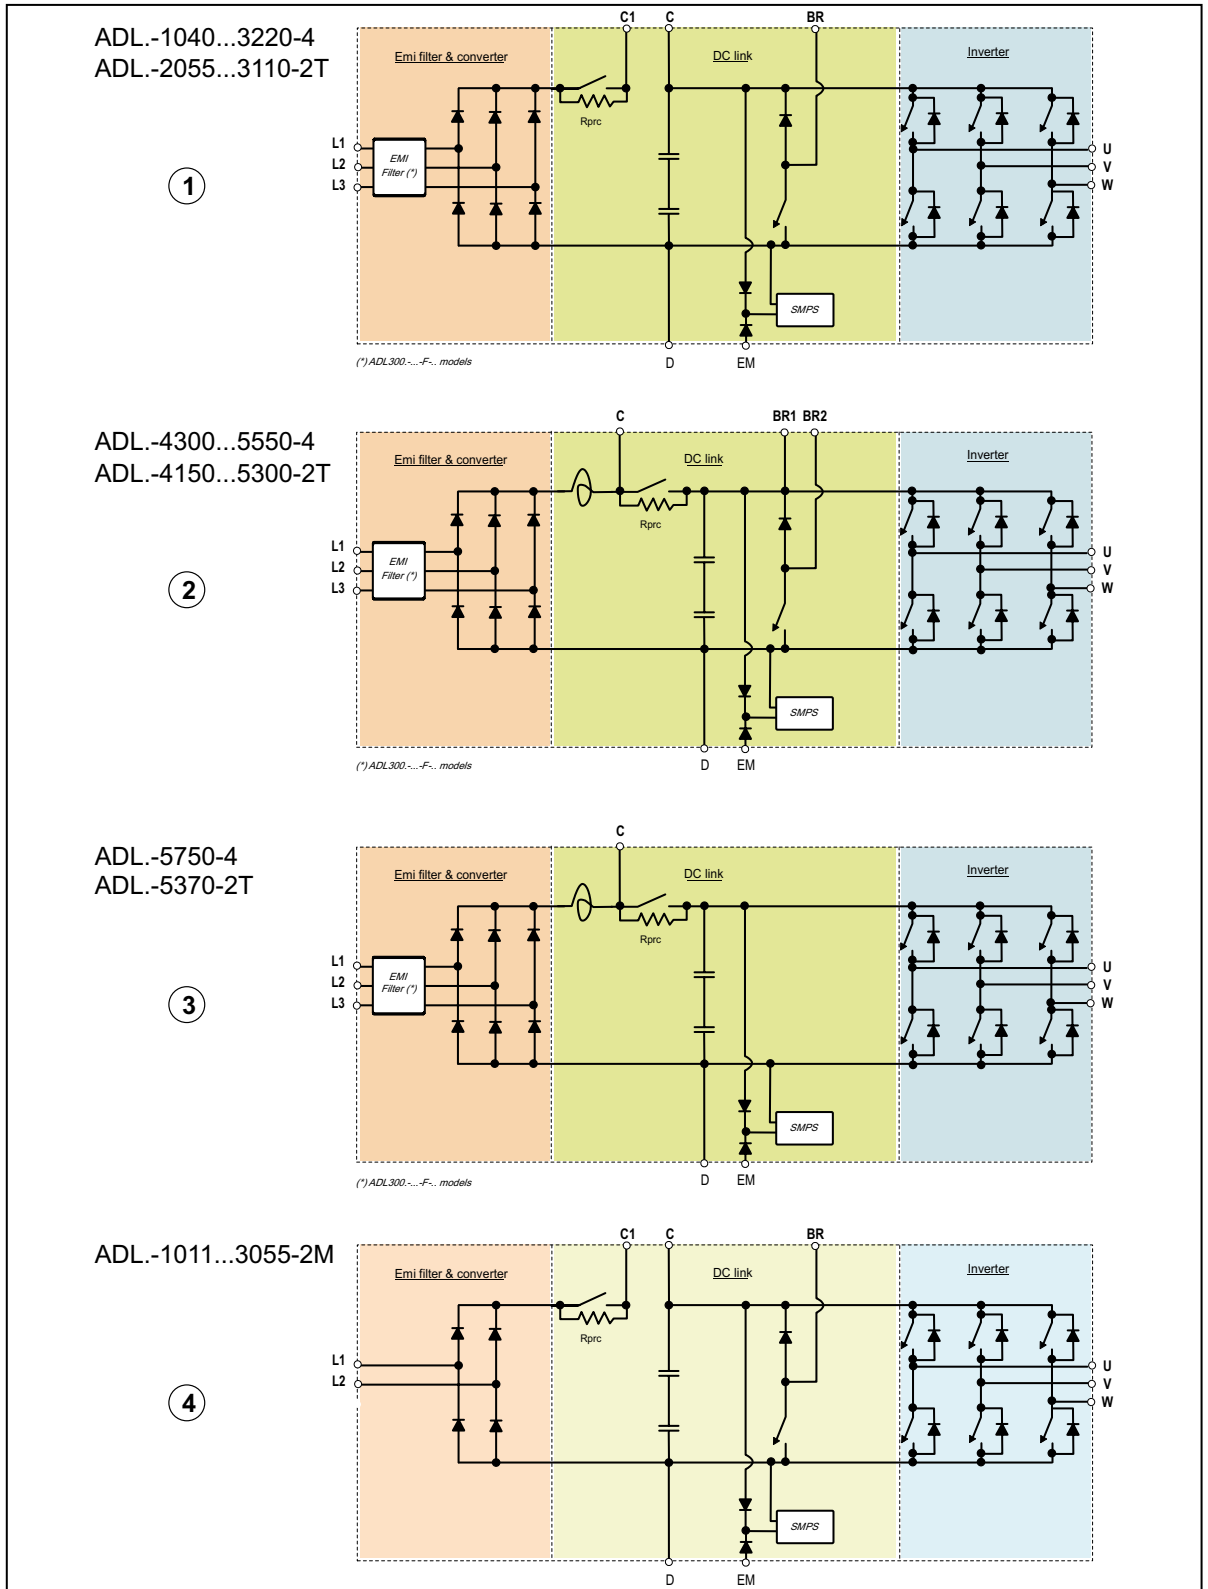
ADL.-1040...3220-4
ADL.-2055...3110-2T

1

C1 C BR

Emi filter & converter

DC link

Inverter

Rprc

L1
L2
L3

EMI Filter (*)

U
V
W

SMPS

D EM

(*) ADL300.-...-F-.. models

ADL.-4300...5550-4
ADL.-4150...5300-2T

2

C BR1 BR2

Emi filter & converter

DC link

Inverter

Rprc

L1
L2
L3

EMI Filter (*)

U
V
W

SMPS

D EM

(*) ADL300.-...-F-.. models

ADL.-5750-4
ADL.-5370-2T

3

C

Emi filter & converter

DC link

Inverter

Rprc

L1
L2
L3

EMI Filter (*)

U
V
W

SMPS

D EM

(*) ADL300.-...-F-.. models

ADL.-1011...3055-2M

4

C1 C BR

Emi filter & converter

DC link

Inverter

Rprc

L1
L2

U
V
W

SMPS

D EM